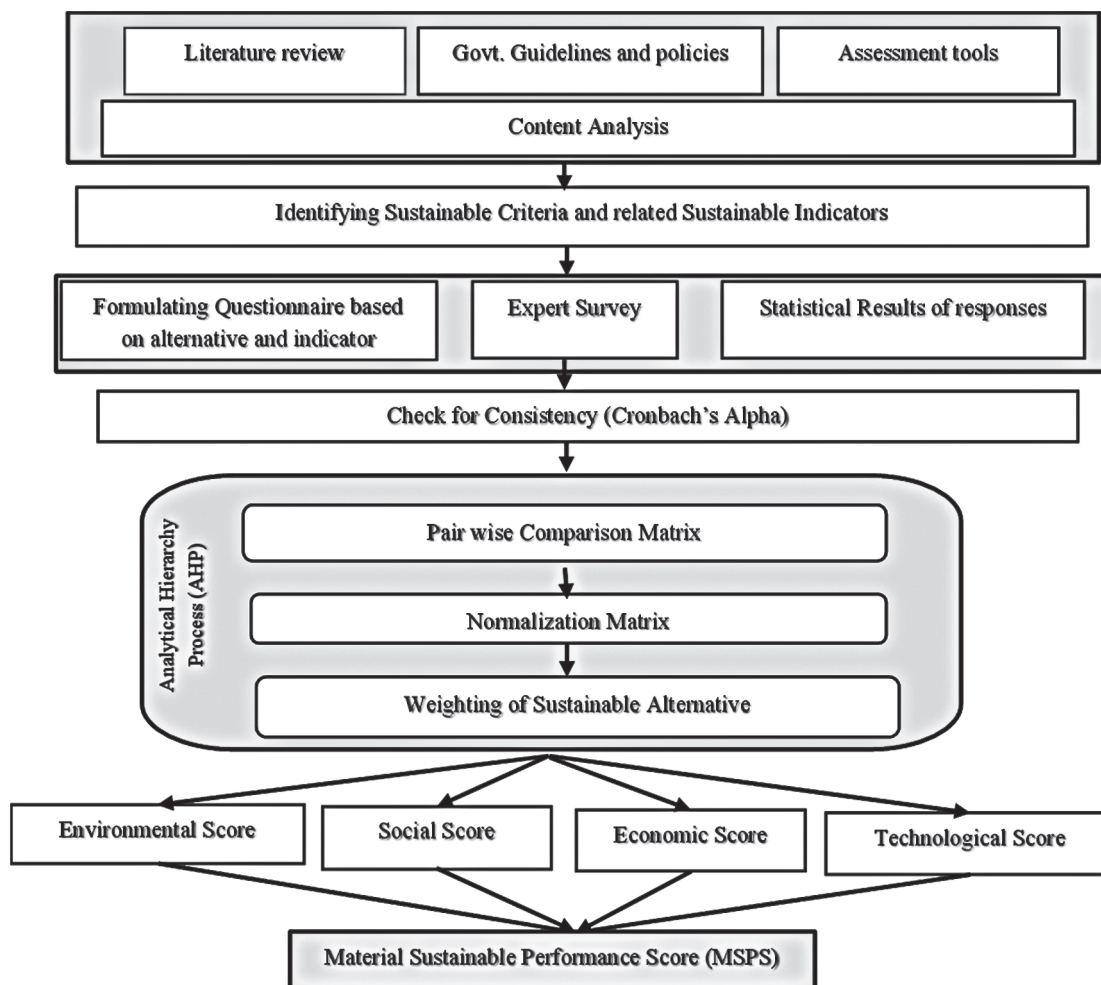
Literature review

Govt. Guidelines and policies

Assessment tools

Content Analysis

Identifying Sustainable Criteria and related Sustainable Indicators

Formulating Questionnaire based on alternative and indicator

Expert Survey

Statistical Results of responses

Check for Consistency (Cronbach's Alpha)

Analytical Hierarchy Process (AHP)

Pair wise Comparison Matrix

Normalization Matrix

Weighting of Sustainable Alternative

Environmental Score

Social Score

Economic Score

Technological Score

Material Sustainable Performance Score (MSPS)